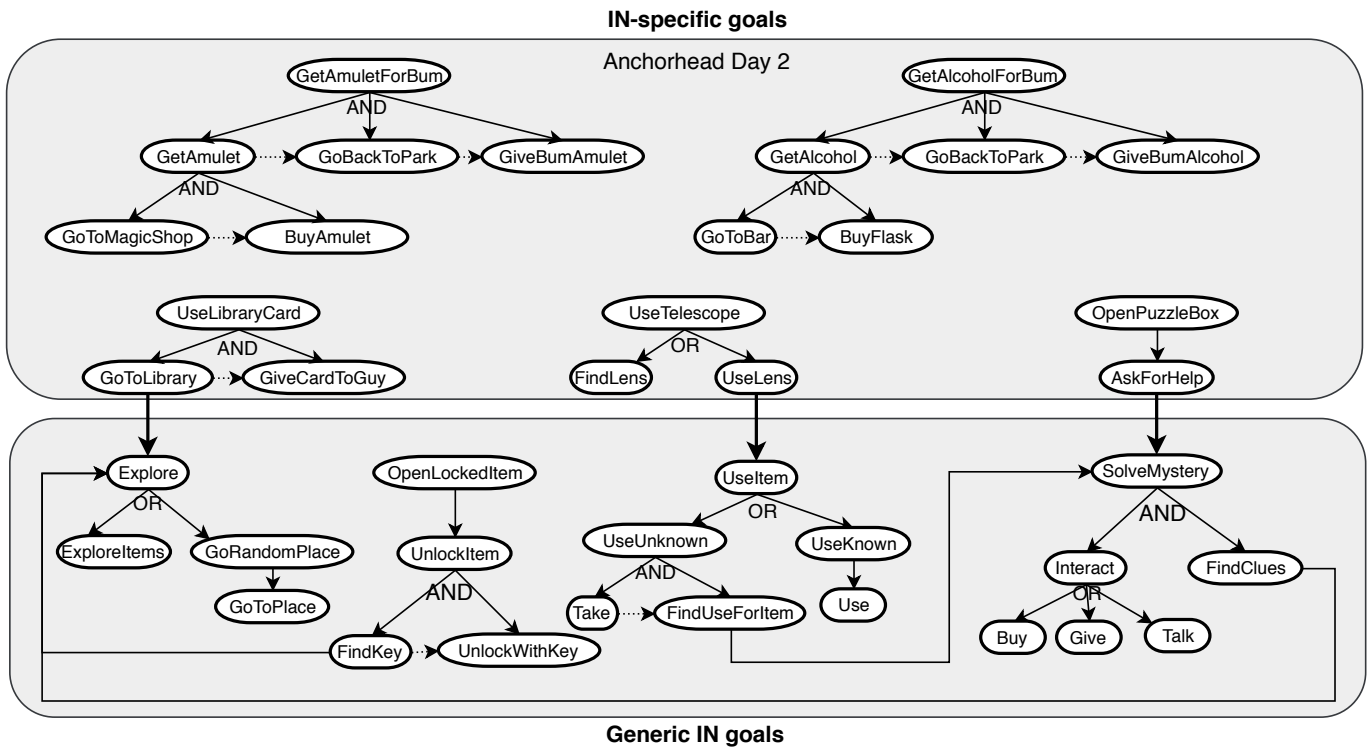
IN-specific goals

Anchorhead Day 2

GetAmuletForBum
AND
GetAmulet
GoBackToPark
GiveBumAmulet
AND
GoToMagicShop
BuyAmulet

GetAlcoholForBum
AND
GetAlcohol
GoBackToPark
GiveBumAlcohol
AND
GoToBar
BuyFlask

UseLibraryCard
AND
GoToLibrary
GiveCardToGuy

UseTelescope
OR
FindLens
UseLens

OpenPuzzleBox
AskForHelp

Explore
OR
ExploreItems
GoRandomPlace
GoToPlace

OpenLockedItem
UnlockItem
AND
FindKey
UnlockWithKey

UseItem
OR
UseUnknown
UseKnown
AND
Take
FindUseForItem
Use

SolveMystery
AND
Interact
FindClues
OR
Buy
Give
Talk

Generic IN goals